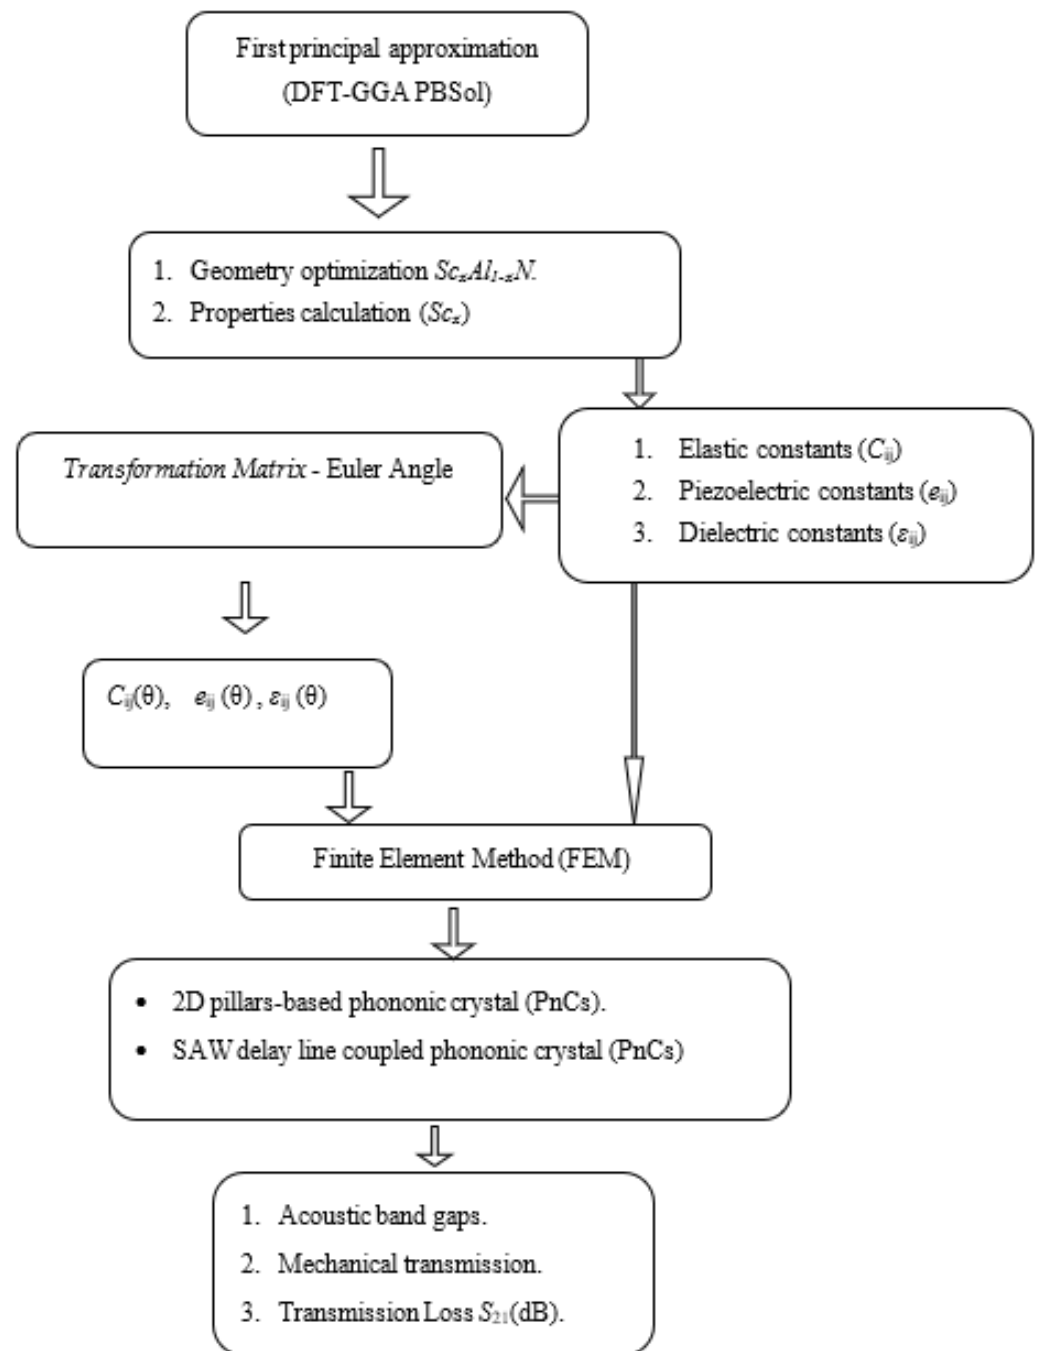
First principal approximation (DFT-GGA PBSol)

1. Geometry optimization $Sc_xAl_{1-x}N$.
2. Properties calculation ($Sc_x$)

1. Elastic constants ($C_{ij}$)
2. Piezoelectric constants ($e_{ij}$)
3. Dielectric constants ($\varepsilon_{ij}$)

*Transformation Matrix* - Euler Angle

$C_{ij}(\theta)$, $e_{ij}(\theta)$, $\varepsilon_{ij}(\theta)$

Finite Element Method (FEM)

• 2D pillars-based phononic crystal (PnCs).
• SAW delay line coupled phononic crystal (PnCs)

1. Acoustic band gaps.
2. Mechanical transmission.
3. Transmission Loss $S_{21}$(dB).